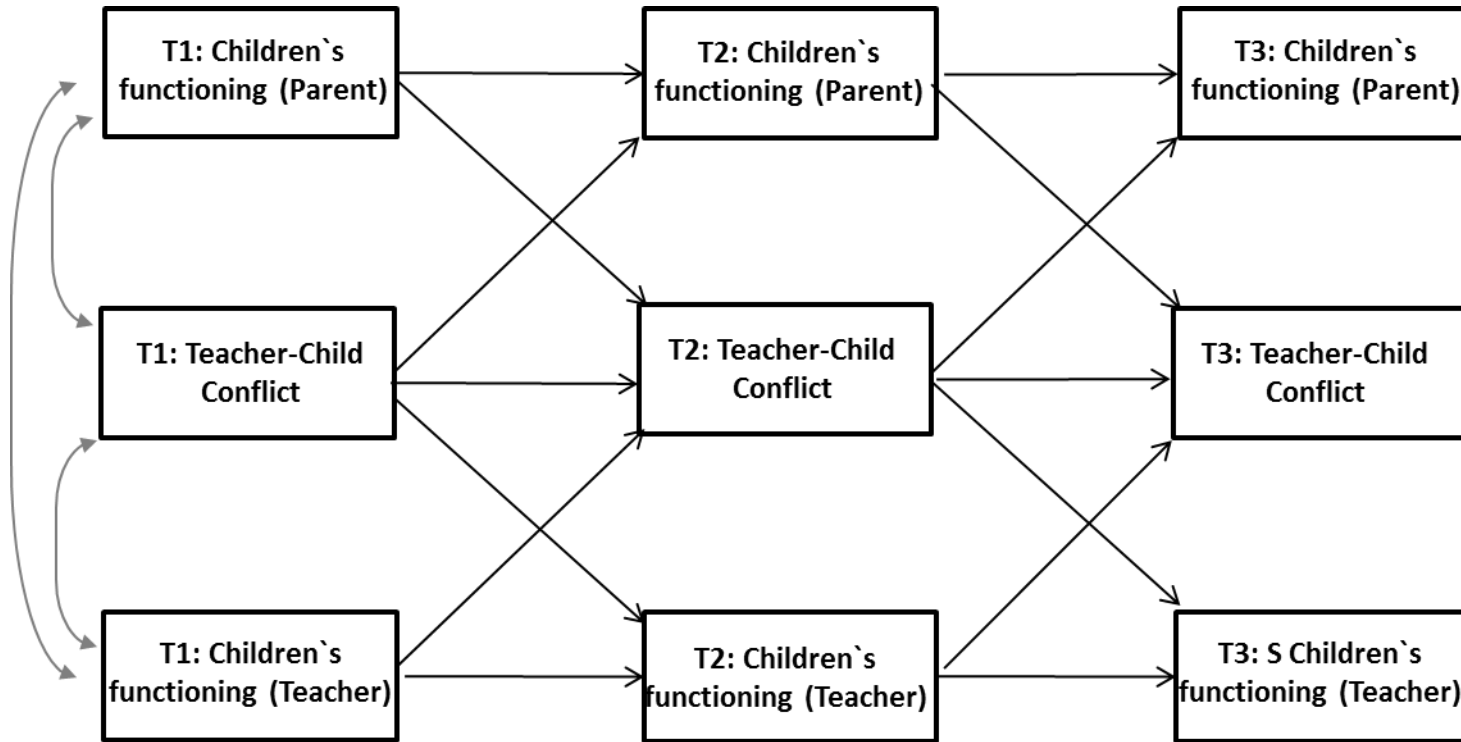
T1: Children`s functioning (Parent)

T2: Children`s functioning (Parent)

T3: Children`s functioning (Parent)

T1: Teacher-Child Conflict

T2: Teacher-Child Conflict

T3: Teacher-Child Conflict

T1: Children`s functioning (Teacher)

T2: Children`s functioning (Teacher)

T3: S Children`s functioning (Teacher)